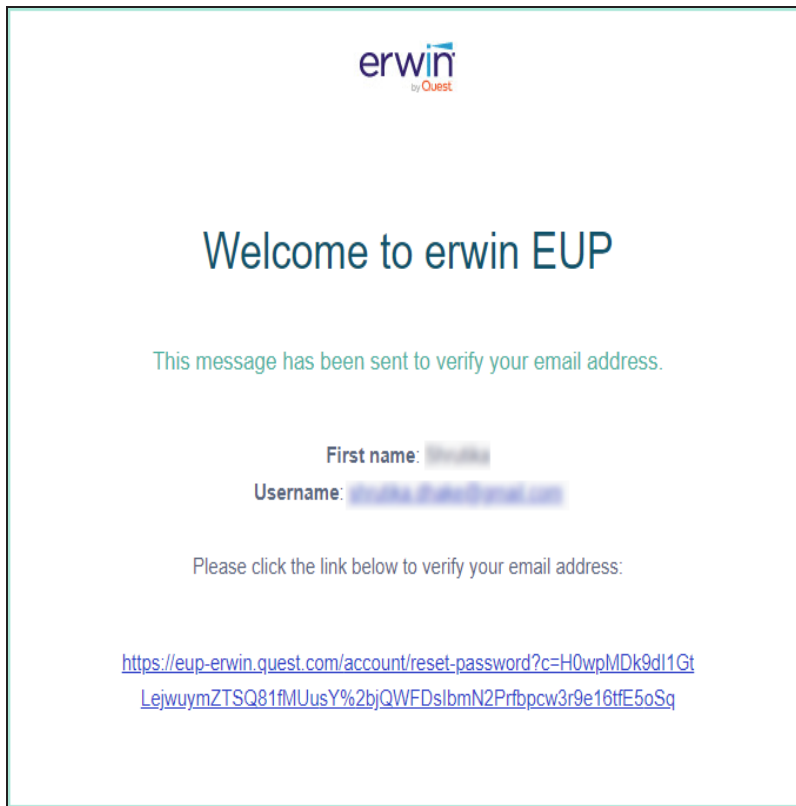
erwin
by Quest

Welcome to erwin EUP

This message has been sent to verify your email address.

First name: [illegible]
Username: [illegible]

Please click the link below to verify your email address:

https://eup-erwin.quest.com/account/reset-password?c=H0wpMDk9dI1GtLejwuymZTSQ81fMUusY%2bjQWFDsIbmN2Prfbpcw3r9e16tfE5oSq